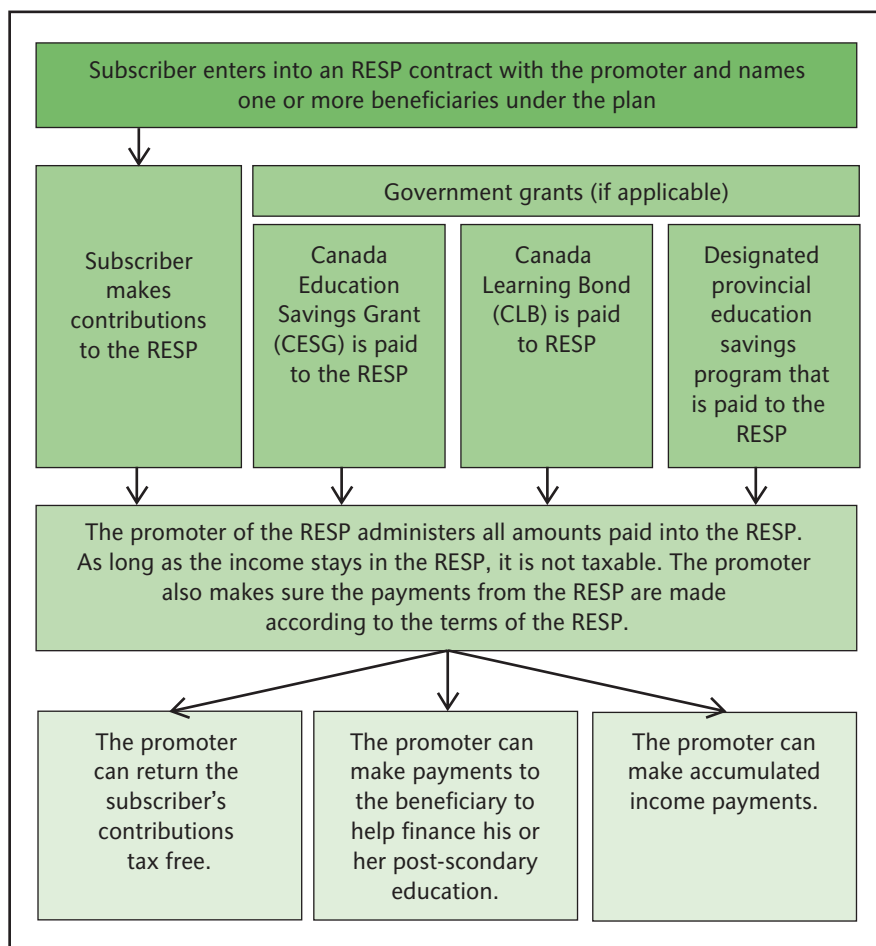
Subscriber enters into an RESP contract with the promoter and names one or more beneficiaries under the plan

Subscriber makes contributions to the RESP

Government grants (if applicable)

Canada Education Savings Grant (CESG) is paid to the RESP

Canada Learning Bond (CLB) is paid to RESP

Designated provincial education savings program that is paid to the RESP

The promoter of the RESP administers all amounts paid into the RESP. As long as the income stays in the RESP, it is not taxable. The promoter also makes sure the payments from the RESP are made according to the terms of the RESP.

The promoter can return the subscriber's contributions tax free.

The promoter can make payments to the beneficiary to help finance his or her post-scondary education.

The promoter can make accumulated income payments.